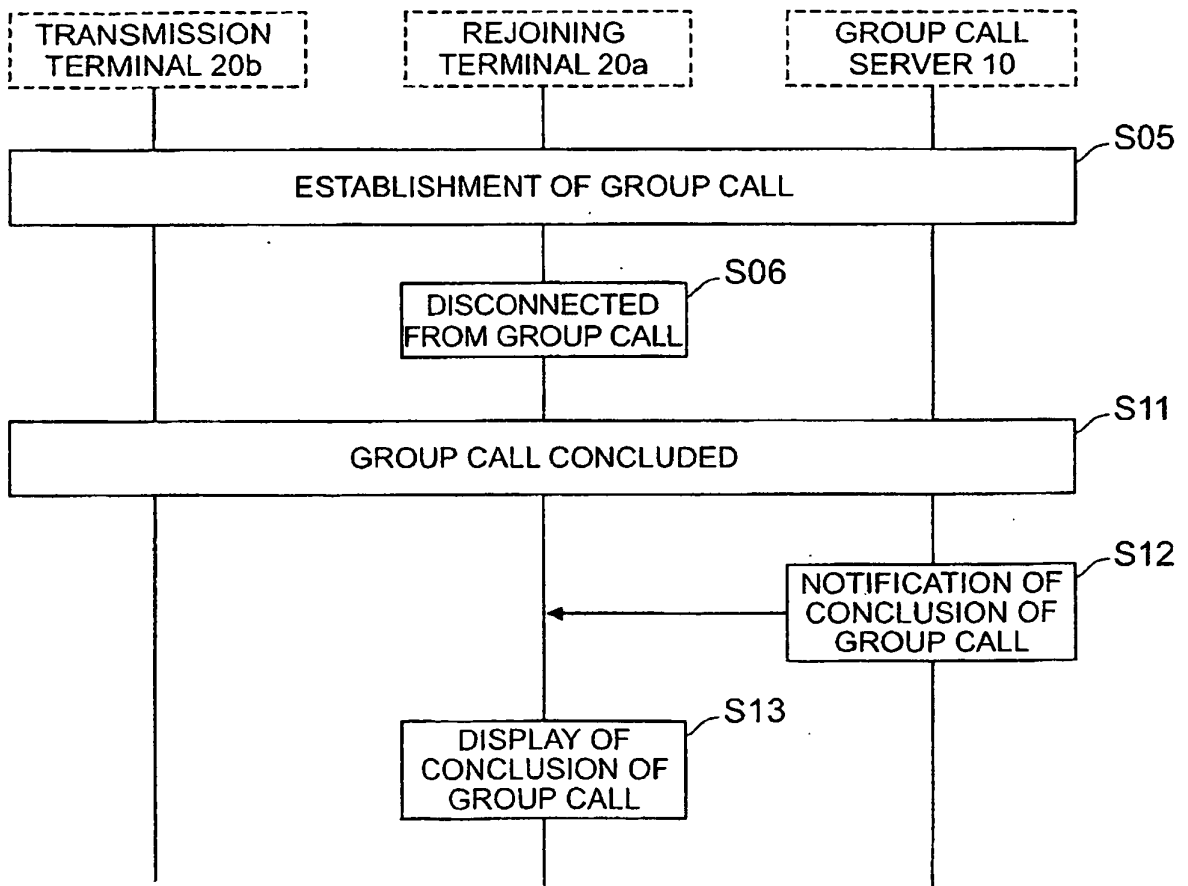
TRANSMISSION TERMINAL 20b

REJOINING TERMINAL 20a

GROUP CALL SERVER 10

S05

ESTABLISHMENT OF GROUP CALL

S06

DISCONNECTED FROM GROUP CALL

S11

GROUP CALL CONCLUDED

S12

NOTIFICATION OF CONCLUSION OF GROUP CALL

S13

DISPLAY OF CONCLUSION OF GROUP CALL